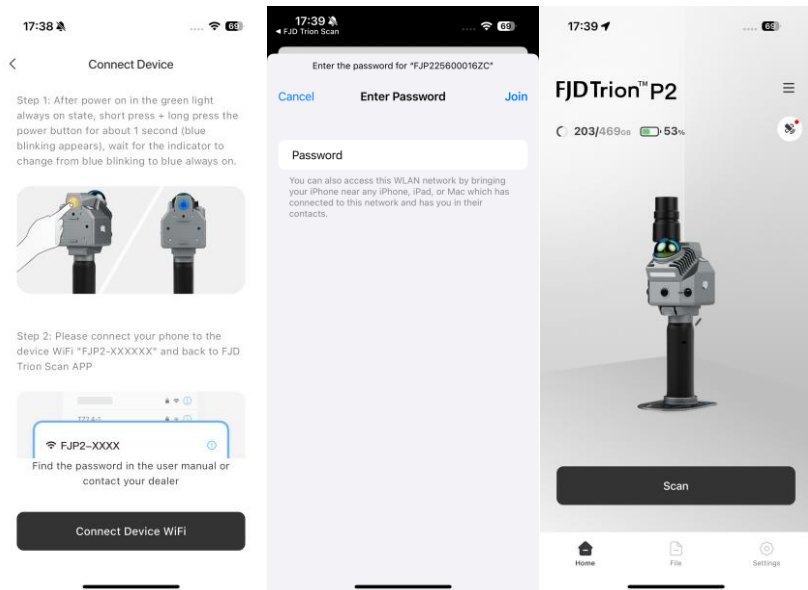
17:38

Connect Device

Step 1: After power on in the green light always on state, short press + long press the power button for about 1 second (blue blinking appears), wait for the indicator to change from blue blinking to blue always on.

Step 2: Please connect your phone to the device WiFi "FJP2-XXXXXX" and back to FJD Trion Scan APP

FJP2-XXXX

Find the password in the user manual or contact your dealer

Connect Device WiFi

17:39
◂ FJD Trion Scan

Enter the password for "FJP225600016ZC"

Cancel Enter Password Join

Password

You can also access this WLAN network by bringing your iPhone near any iPhone, iPad, or Mac which has connected to this network and has you in their contacts.

17:39

FJDTrion™ P2

203/469GB 53%

Scan

Home File Settings